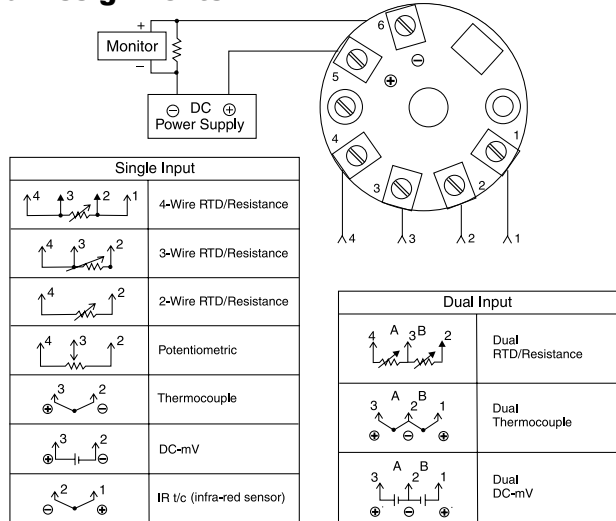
+
Monitor
−

⊖ DC ⊕
Power Supply

6
5
⊕
⊖
4
3
2
1

4
3
2
1

| Single Input | |
|---|---|
| 4 3 2 1 | 4-Wire RTD/Resistance |
| 4 3 2 | 3-Wire RTD/Resistance |
| 4 2 | 2-Wire RTD/Resistance |
| 4 3 2 | Potentiometric |
| 3 2 ⊕ ⊖ | Thermocouple |
| 3 2 ⊕ ⊖ | DC-mV |
| 2 1 ⊖ ⊕ | IR t/c (infra-red sensor) |

| Dual Input | |
|---|---|
| 4 A 3 B 2 | Dual RTD/Resistance |
| 3 A B 1 2 ⊕ ⊖ ⊕ | Dual Thermocouple |
| 3 A B 2 1 ⊕ ⊖ ⊕ | Dual DC-mV |